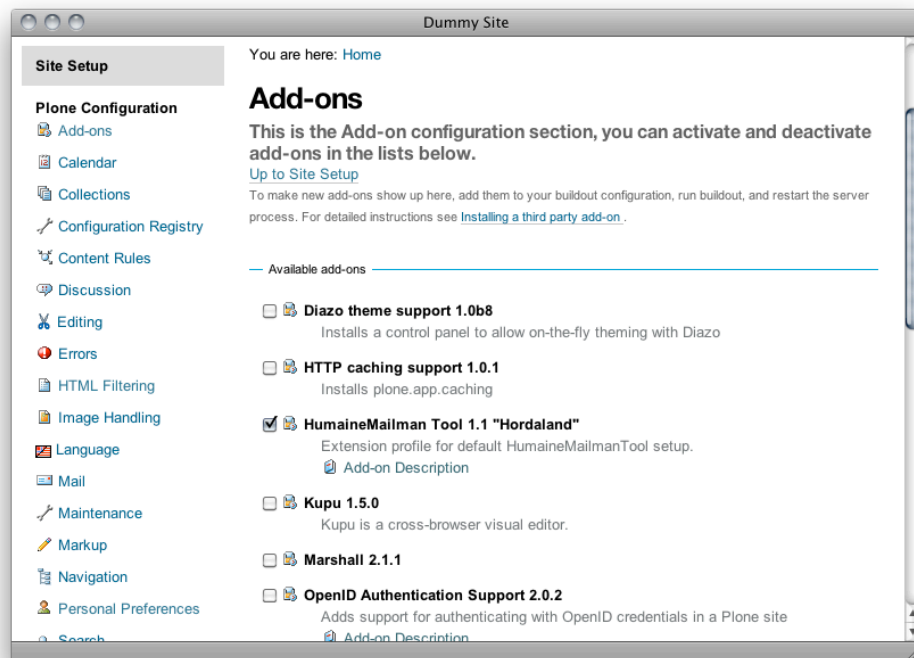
Dummy Site

Site Setup

Plone Configuration

Add-ons

Calendar

Collections

Configuration Registry

Content Rules

Discussion

Editing

Errors

HTML Filtering

Image Handling

Language

Mail

Maintenance

Markup

Navigation

Personal Preferences

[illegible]

You are here: Home

Add-ons

This is the Add-on configuration section, you can activate and deactivate add-ons in the lists below.

Up to Site Setup

To make new add-ons show up here, add them to your buildout configuration, run buildout, and restart the server process. For detailed instructions see Installing a third party add-on .

Available add-ons

Diazo theme support 1.0b8
Installs a control panel to allow on-the-fly theming with Diazo

HTTP caching support 1.0.1
Installs plone.app.caching

HumaineMailman Tool 1.1 "Hordaland"
Extension profile for default HumaineMailmanTool setup.
Add-on Description

Kupu 1.5.0
Kupu is a cross-browser visual editor.

Marshall 2.1.1

OpenID Authentication Support 2.0.2
Adds support for authenticating with OpenID credentials in a Plone site
Add-on Description